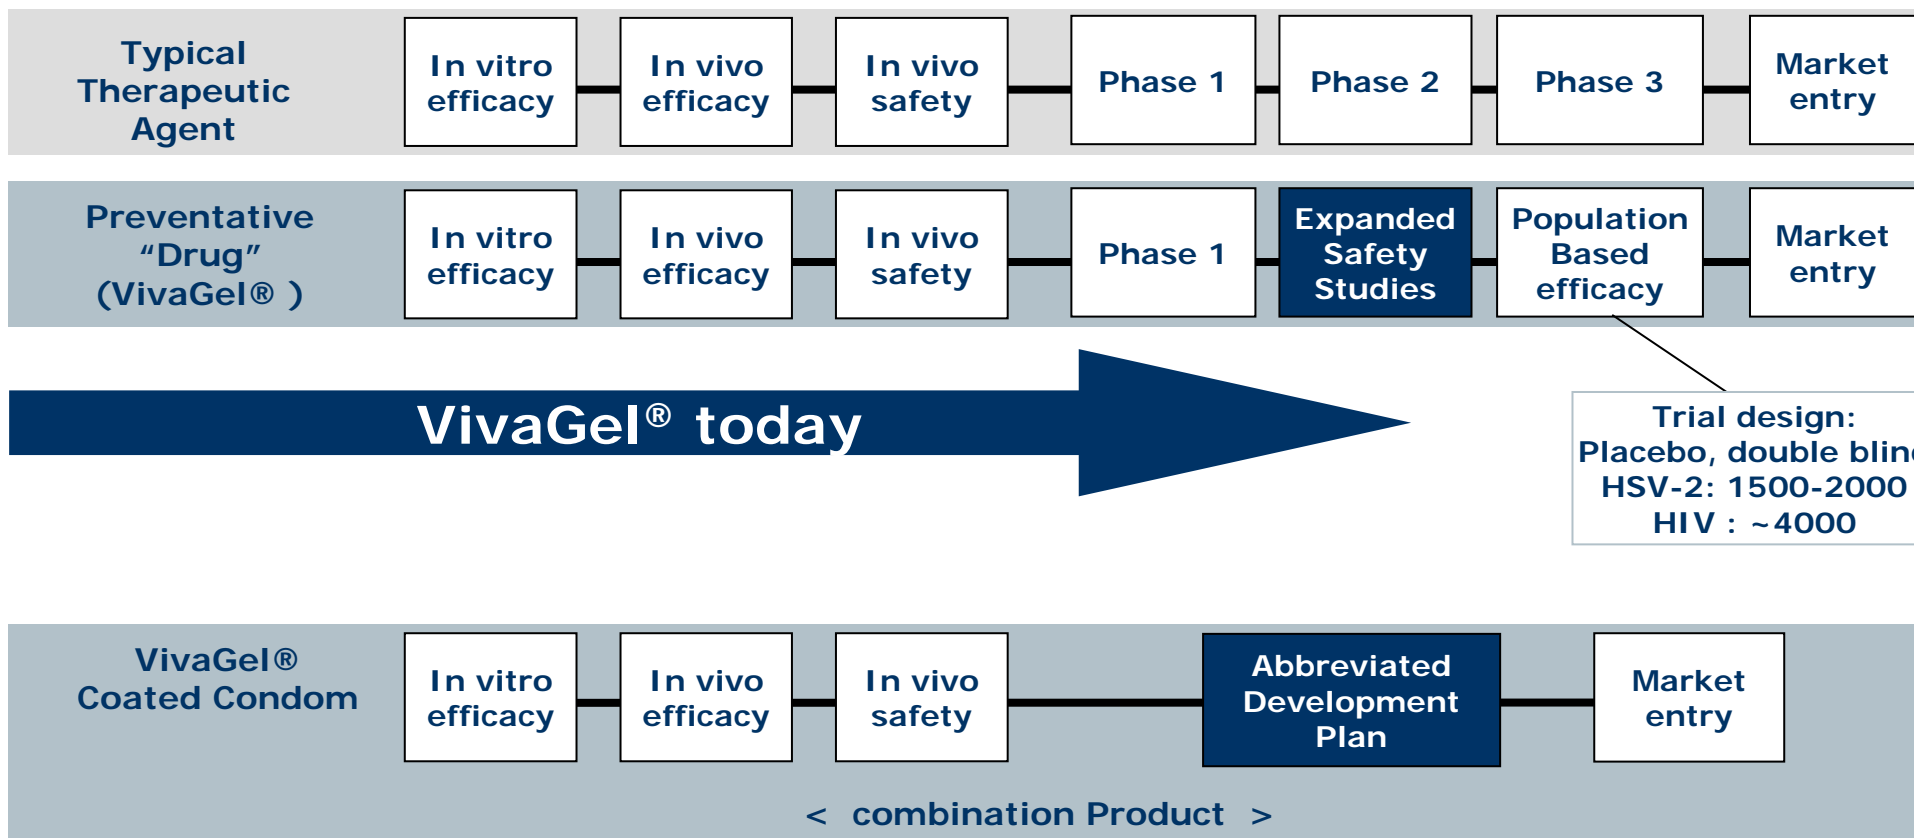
Typical Therapeutic Agent

In vitro efficacy

In vivo efficacy

In vivo safety

Phase 1

Phase 2

Phase 3

Market entry

Preventative “Drug” (VivaGel® )

In vitro efficacy

In vivo efficacy

In vivo safety

Phase 1

Expanded Safety Studies

Population Based efficacy

Market entry

VivaGel® today

Trial design: Placebo, double blin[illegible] HSV-2: 1500-2000 HIV : ~4000

VivaGel® Coated Condom

In vitro efficacy

In vivo efficacy

In vivo safety

Abbreviated Development Plan

Market entry

< combination Product >